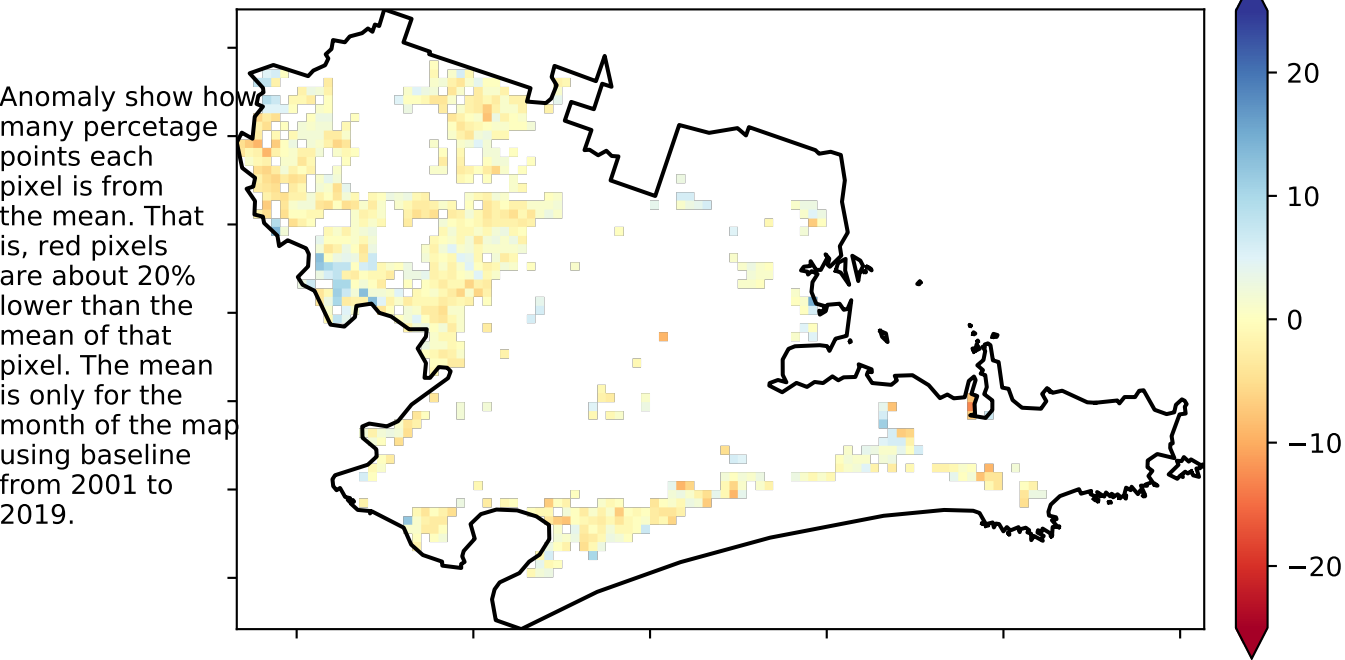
Anomaly show how many percetage points each pixel is from the mean. That is, red pixels are about 20% lower than the mean of that pixel. The mean is only for the month of the map using baseline from 2001 to 2019.

20
10
0
−10
−20